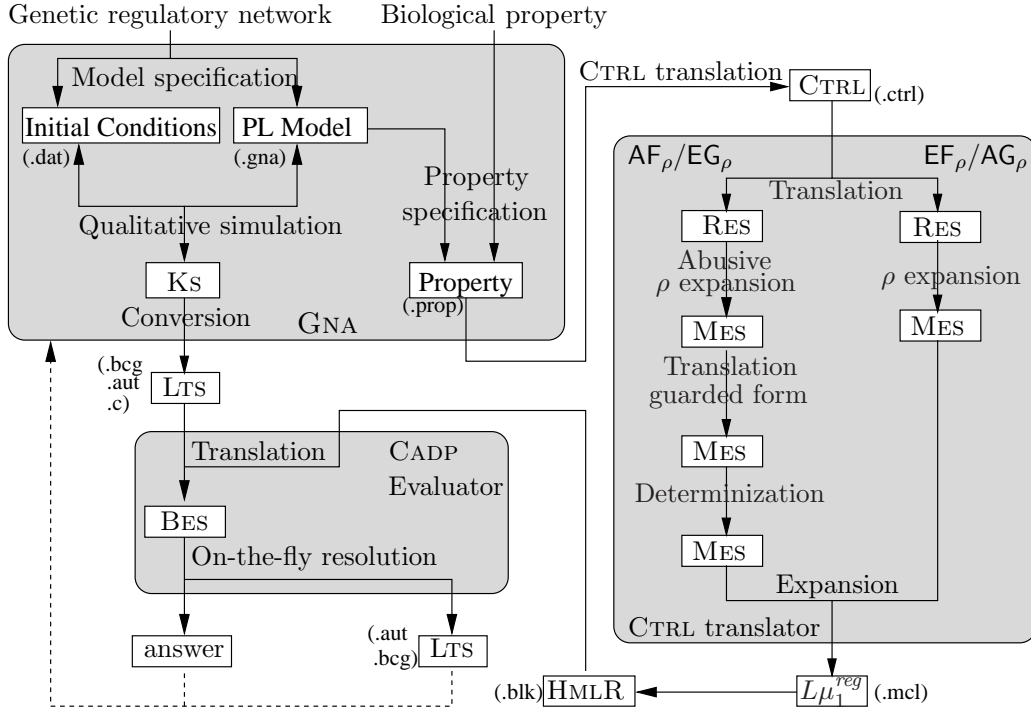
Genetic regulatory network
Biological property
Model specification
Initial Conditions
PL Model
(.dat)
(.gna)
Qualitative simulation
Property specification
Ks
Property
(.prop)
Conversion
Gna
Ctrl translation
Ctrl
(.ctrl)
$AF_\rho/EG_\rho$
$EF_\rho/AG_\rho$
Translation
Res
Res
Abusive $\rho$ expansion
$\rho$ expansion
Mes
Mes
Translation guarded form
Mes
Determinization
Mes
Expansion
Ctrl translator
(.bcg .aut .c)
Lts
Translation
Cadp
Evaluator
Bes
On-the-fly resolution
answer
(.aut .bcg)
Lts
(.blk)
HmlR
$L\mu_1^{reg}$
(.mcl)